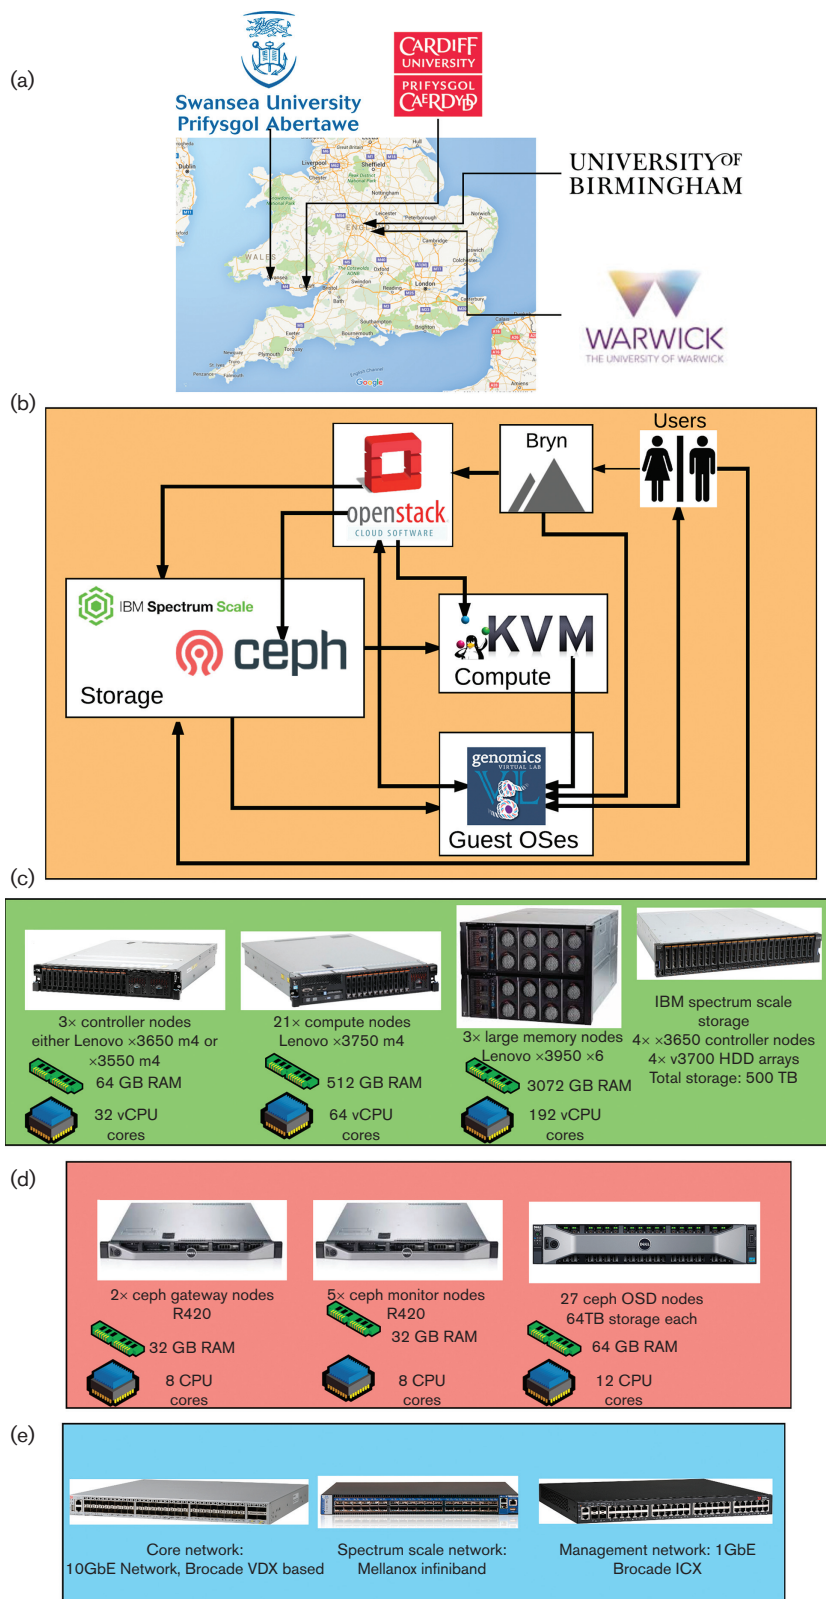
(a)

Swansea University
Prifysgol Abertawe

CARDIFF UNIVERSITY
PRIFYSGOL CAERDYDD

UNIVERSITY OF BIRMINGHAM

WARWICK
THE UNIVERSITY OF WARWICK

Liverpool
Sheffield
Nottingham
Leicester
Norwich
Cambridge
WALES
Swansea
Oxford
Cardiff
Bristol
London
Southampton
Brighton
Exeter
Plymouth
Google

(b)

Users
Bryn
openstack
CLOUD SOFTWARE
IBM Spectrum Scale
ceph
Storage
KVM
Compute
genomics
VIRTUAL LAB
Guest OSes

(c)

3× controller nodes
either Lenovo ×3650 m4 or ×3550 m4
64 GB RAM
32 vCPU cores

21× compute nodes
Lenovo ×3750 m4
512 GB RAM
64 vCPU cores

3× large memory nodes
Lenovo ×3950 ×6
3072 GB RAM
192 vCPU cores

IBM spectrum scale storage
4× ×3650 controller nodes
4× v3700 HDD arrays
Total storage: 500 TB

(d)

2× ceph gateway nodes
R420
32 GB RAM
8 CPU cores

5× ceph monitor nodes
R420
32 GB RAM
8 CPU cores

27 ceph OSD nodes
64TB storage each
64 GB RAM
12 CPU cores

(e)

Core network:
10GbE Network, Brocade VDX based

Spectrum scale network:
Mellanox infiniband

Management network: 1GbE
Brocade ICX